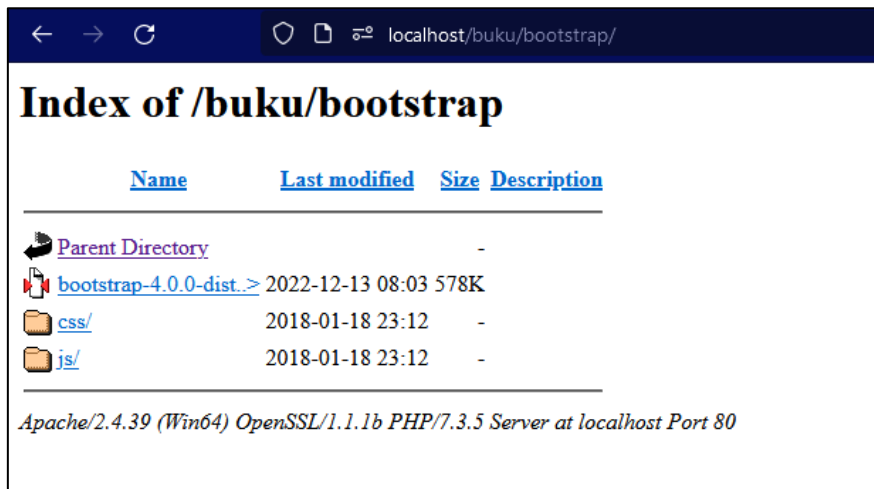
localhost/buku/bootstrap/

# Index of /buku/bootstrap

| Name | Last modified | Size | Description |
|---|---|---|---|
| Parent Directory | | - | |
| bootstrap-4.0.0-dist..> | 2022-12-13 08:03 | 578K | |
| css/ | 2018-01-18 23:12 | - | |
| js/ | 2018-01-18 23:12 | - | |

Apache/2.4.39 (Win64) OpenSSL/1.1.1b PHP/7.3.5 Server at localhost Port 80